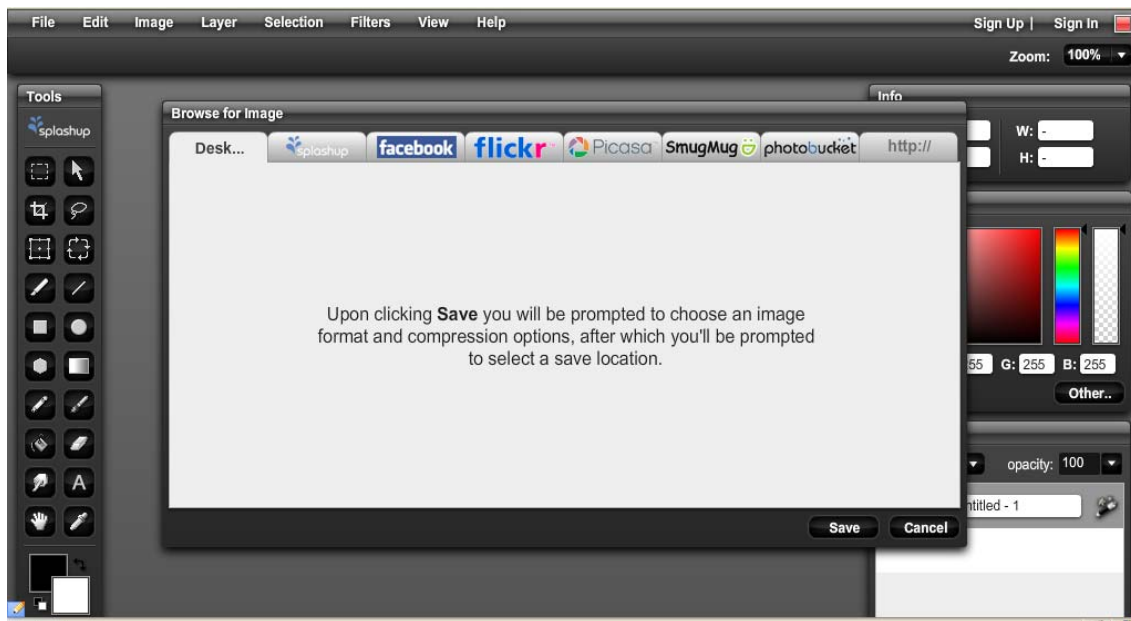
File Edit Image Layer Selection Filters View Help

Sign Up | Sign In

Zoom: 100%

Tools

splashup

Info

W: -

H: -

Browse for Image

Desk... splashup facebook flickr Picasa SmugMug photobucket http://

Upon clicking **Save** you will be prompted to choose an image format and compression options, after which you'll be prompted to select a save location.

Save Cancel

55 G: 255 B: 255

Other..

opacity: 100

ntitled - 1

A